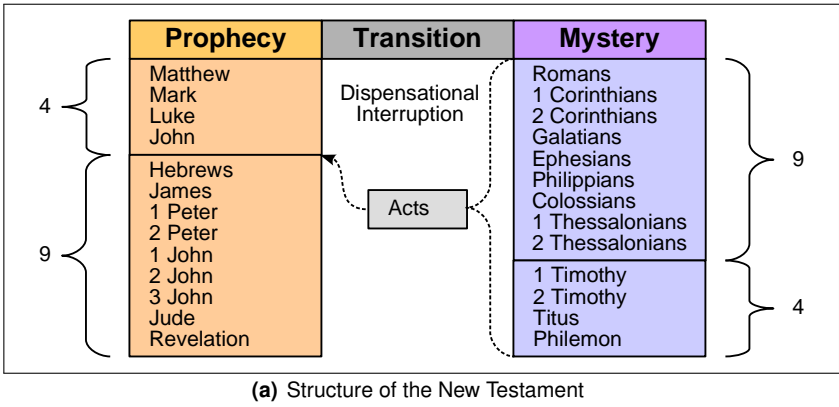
Prophecy

4

Matthew
Mark
Luke
John

9

Hebrews
James
1 Peter
2 Peter
1 John
2 John
3 John
Jude
Revelation

Transition

Dispensational Interruption

Acts

Mystery

Romans
1 Corinthians
2 Corinthians
Galatians
Ephesians
Philippians
Colossians
1 Thessalonians
2 Thessalonians

9

1 Timothy
2 Timothy
Titus
Philemon

4

**(a)** Structure of the New Testament